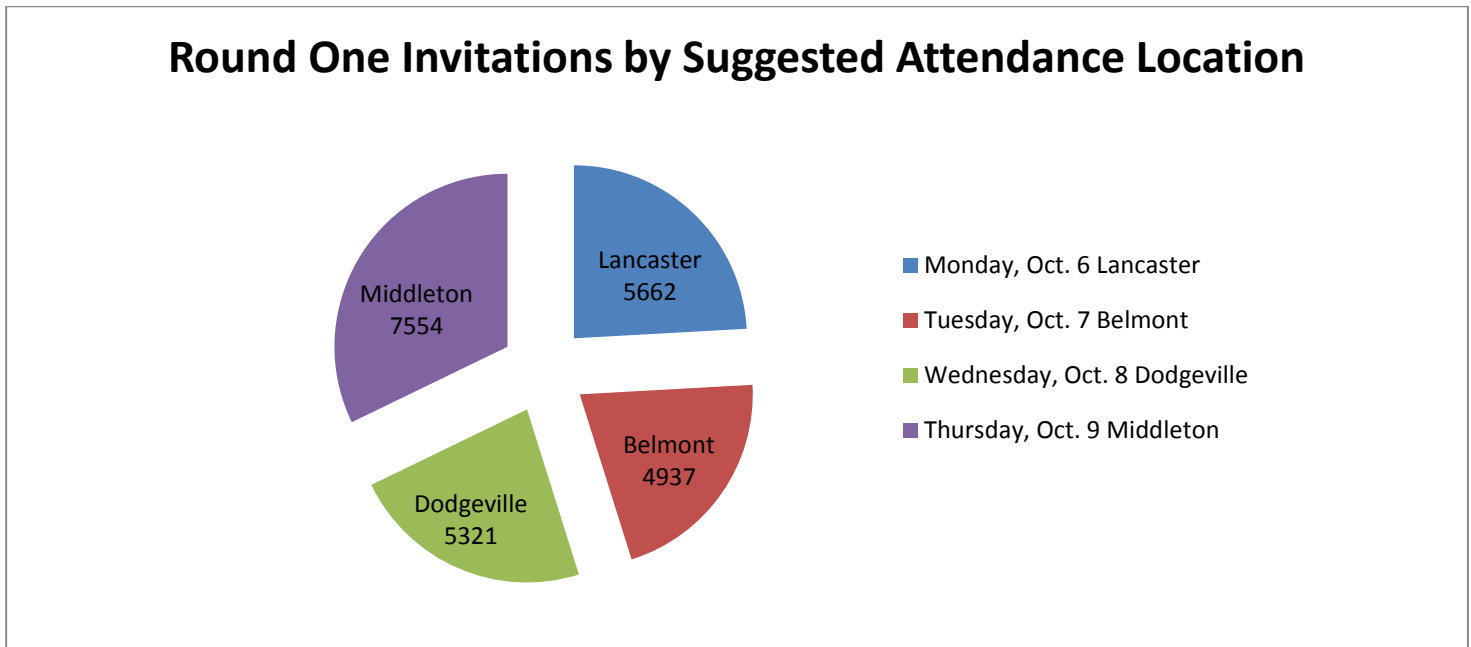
Round One Invitations by Suggested Attendance Location

Middleton
7554

Lancaster
5662

Belmont
4937

Dodgeville
5321

Monday, Oct. 6 Lancaster
Tuesday, Oct. 7 Belmont
Wednesday, Oct. 8 Dodgeville
Thursday, Oct. 9 Middleton